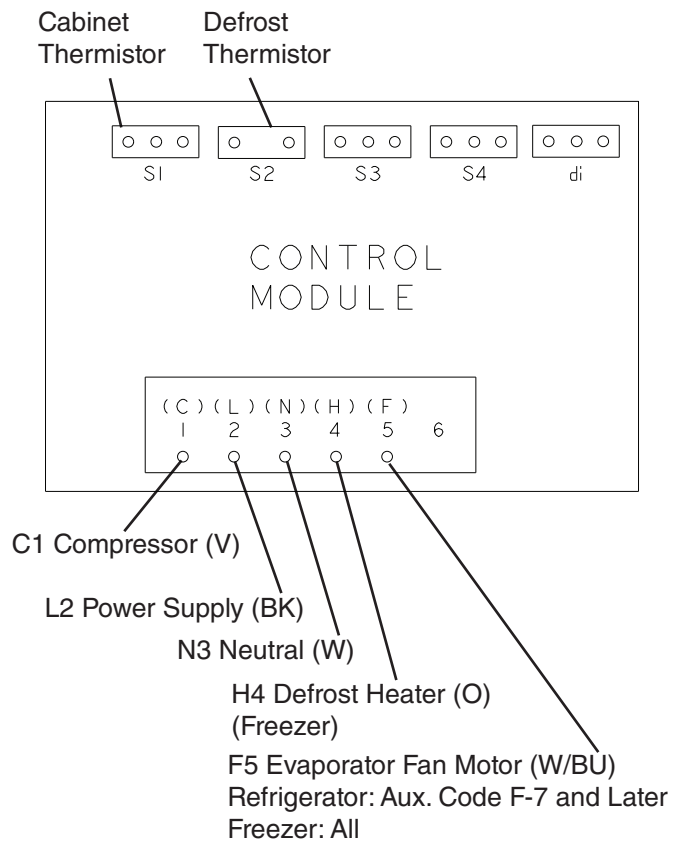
Cabinet Thermistor

Defrost Thermistor

S1

S2

S3

S4

di

CONTROL MODULE

(C) (L) (N) (H) (F)
1 2 3 4 5 6

C1 Compressor (V)

L2 Power Supply (BK)

N3 Neutral (W)

H4 Defrost Heater (O)
(Freezer)

F5 Evaporator Fan Motor (W/BU)
Refrigerator: Aux. Code F-7 and Later
Freezer: All